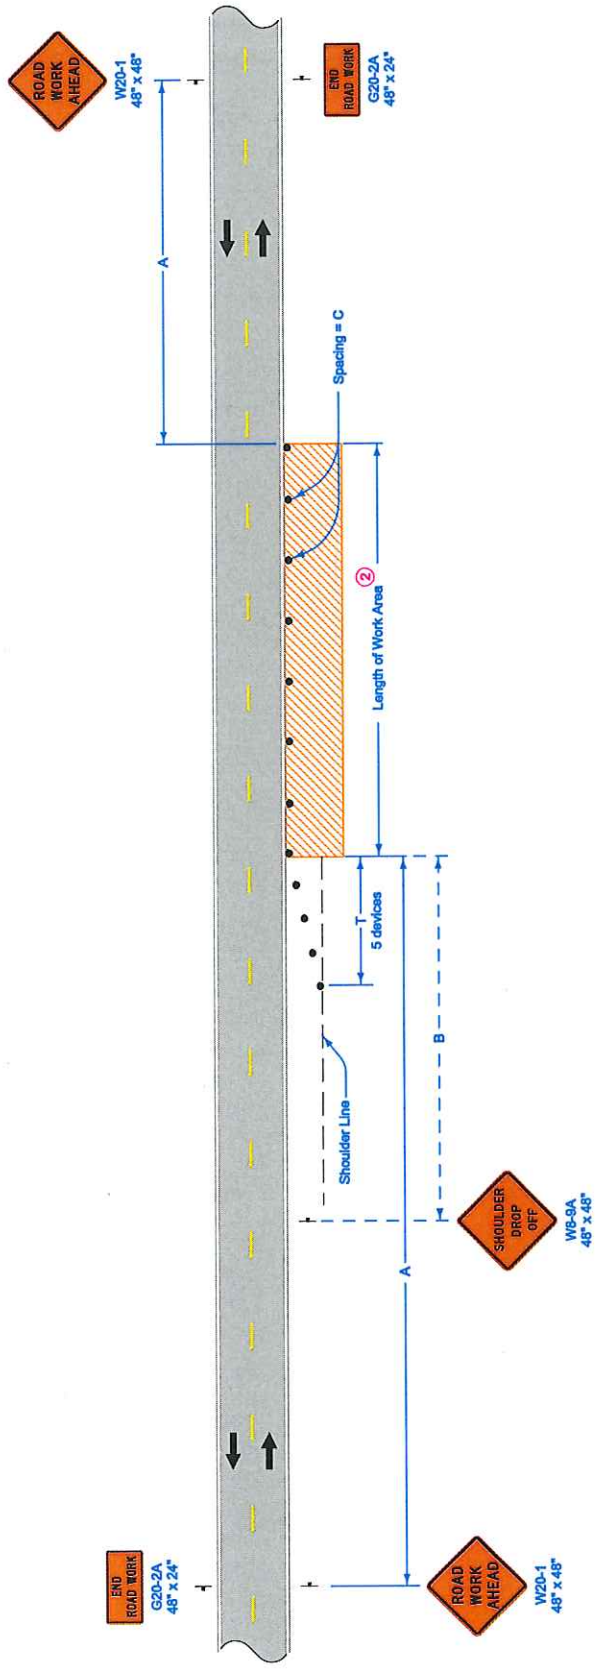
ROAD WORK AHEAD
W20-1
48" x 48"

END ROAD WORK
G20-2A
48" x 24"

A

Spacing = C

Length of Work Area ②

T
5 devices

B

Shoulder Line

SHOULDER DROP OFF
W8-9A
48" x 48"

A

END ROAD WORK
G20-2A
48" x 24"

ROAD WORK AHEAD
W20-1
48" x 48"